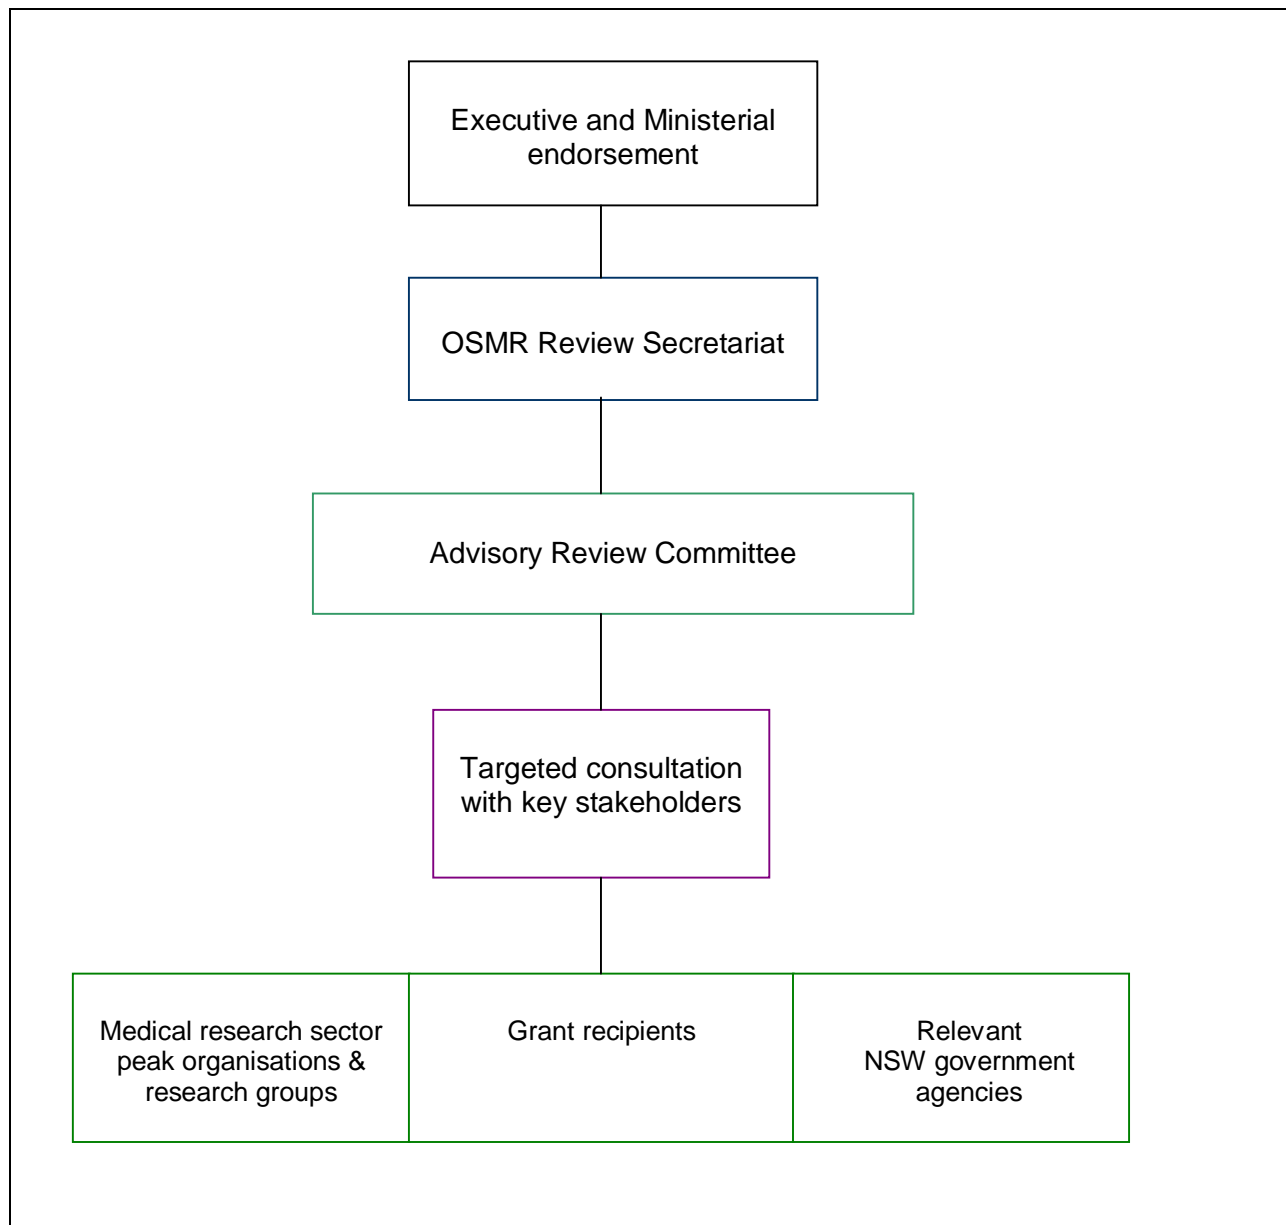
Executive and Ministerial endorsement

OSMR Review Secretariat

Advisory Review Committee

Targeted consultation with key stakeholders

Medical research sector peak organisations & research groups

Grant recipients

Relevant NSW government agencies